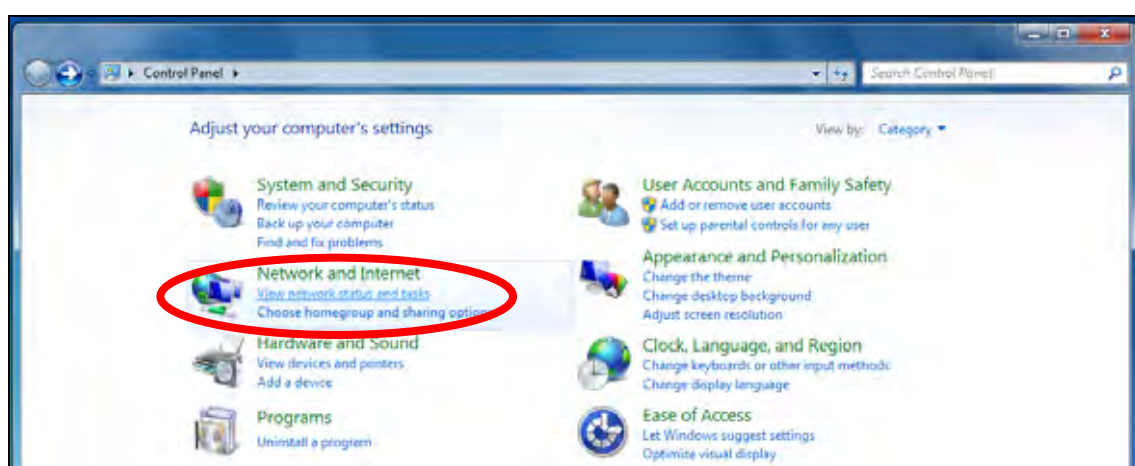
Control Panel ▸

Search Control Panel

Adjust your computer's settings

View by: Category ▾

System and Security
Review your computer's status
Back up your computer
Find and fix problems

Network and Internet
View network status and tasks
Choose homegroup and sharing optio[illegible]

Hardware and Sound
View devices and printers
Add a device

Programs
Uninstall a program

User Accounts and Family Safety
Add or remove user accounts
Set up parental controls for any user

Appearance and Personalization
Change the theme
Change desktop background
Adjust screen resolution

Clock, Language, and Region
Change keyboards or other input methods
Change display language

Ease of Access
Let Windows suggest settings
Optimize visual display